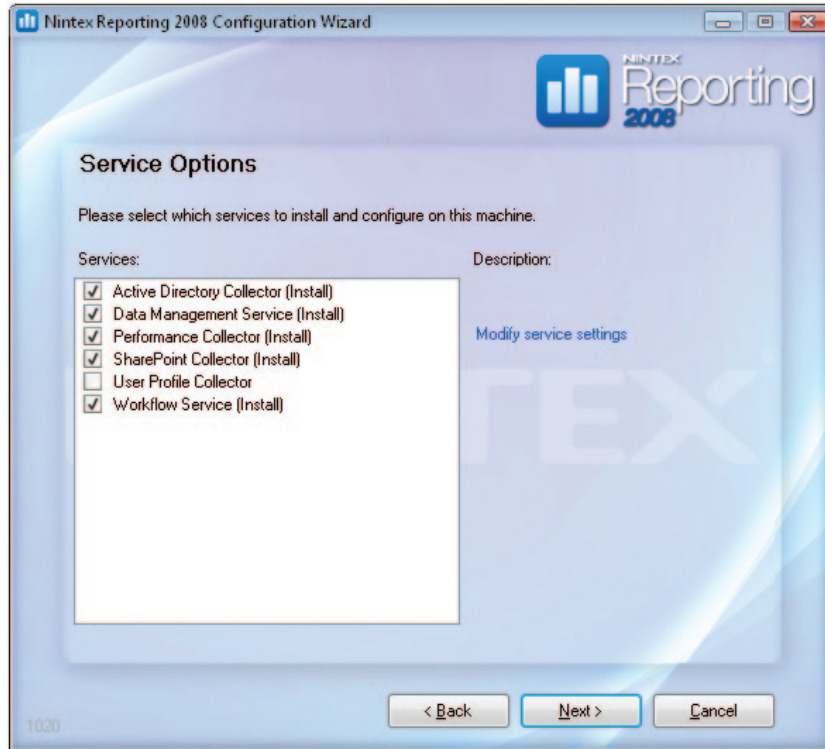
Nintex Reporting 2008 Configuration Wizard

NINTEX
Reporting
2008

Service Options

Please select which services to install and configure on this machine.

Services:

Description:

Active Directory Collector (Install)
Data Management Service (Install)
Performance Collector (Install)
SharePoint Collector (Install)
User Profile Collector
Workflow Service (Install)

Modify service settings

NTEX

1020

< Back
Next >
Cancel